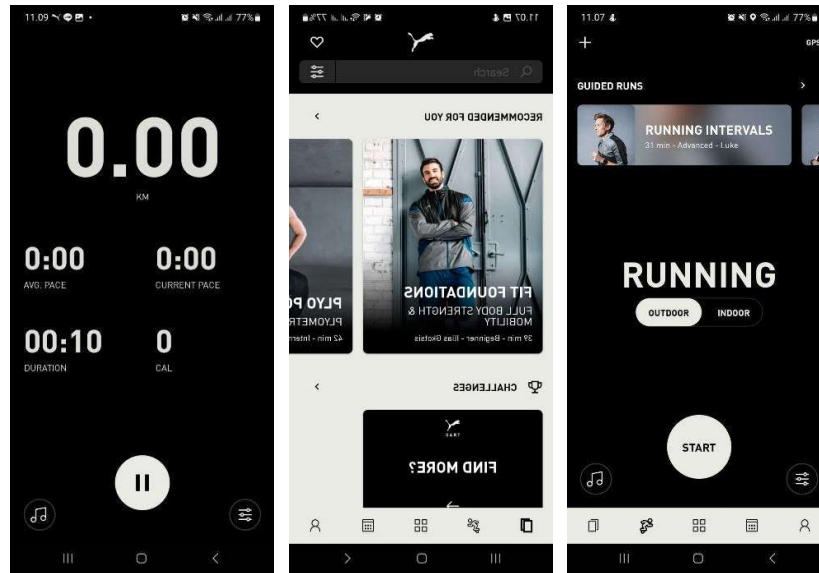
11.09

0.00

KM

0:00
AVG. PACE

0:00
CURRENT PACE

00:10
DURATION

0
CAL

11.07

Search

RECOMMENDED FOR YOU

FIT FOUNDATIONS
FULL BODY STRENGTH & MOBILITY
39 min - Beginner - Ilias Gkotsis

PLYO PO
PLYOMETR
42 min - Interm

CHALLENGES

FIND MORE?

11.07

GUIDED RUNS

RUNNING INTERVALS
31 min - Advanced - Luke

GPS

RUNNING

OUTDOOR
INDOOR

START